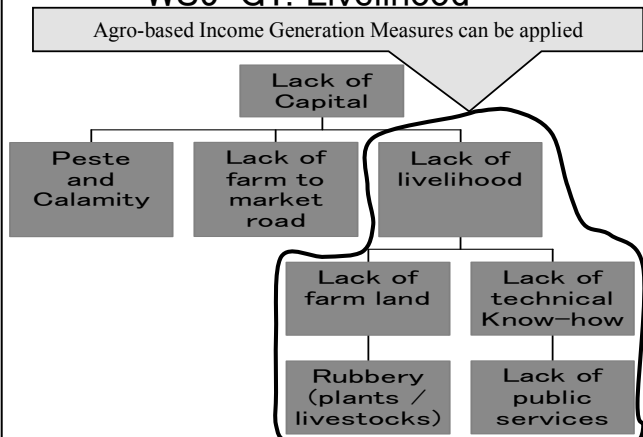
WS3 G1: Livelihood

Agro-based Income Generation Measures can be applied

Lack of Capital

Peste and Calamity

Lack of farm to market road

Lack of livelihood

Lack of farm land

Lack of technical Know-how

Rubbery (plants / livestocks)

Lack of public services